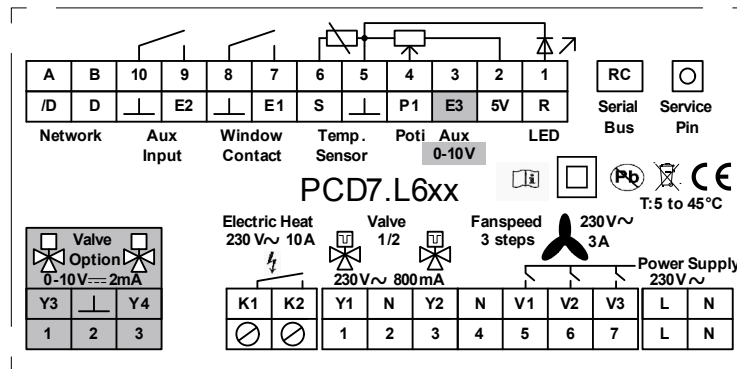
| A | B | 10 | 9 | 8 | 7 | 6 | 5 | 4 | 3 | 2 | 1 |
|---|---|---|---|---|---|---|---|---|---|---|---|
| /D | D | ⊥ | E2 | ⊥ | E1 | S | ⊥ | P1 | E3 | 5V | R |

Network Aux Input Window Contact Temp. Sensor Poti Aux 0-10V LED

RC Serial Bus

Service Pin

PCD7.L6xx

Pb CE

T:5 to 45°C

Valve Option 0-10V⎓2mA

| Y3 | ⊥ | Y4 |
|---|---|---|
| 1 | 2 | 3 |

Electric Heat 230 V∼ 10A

Valve 1/2

230V∼ 800mA

Fanspeed 3 steps

230V∼ 3A

Power Supply 230V∼

| K1 | K2 | Y1 | N | Y2 | N | V1 | V2 | V3 | L | N |
|---|---|---|---|---|---|---|---|---|---|---|
| ⊘ | ⊘ | 1 | 2 | 3 | 4 | 5 | 6 | 7 | L | N |